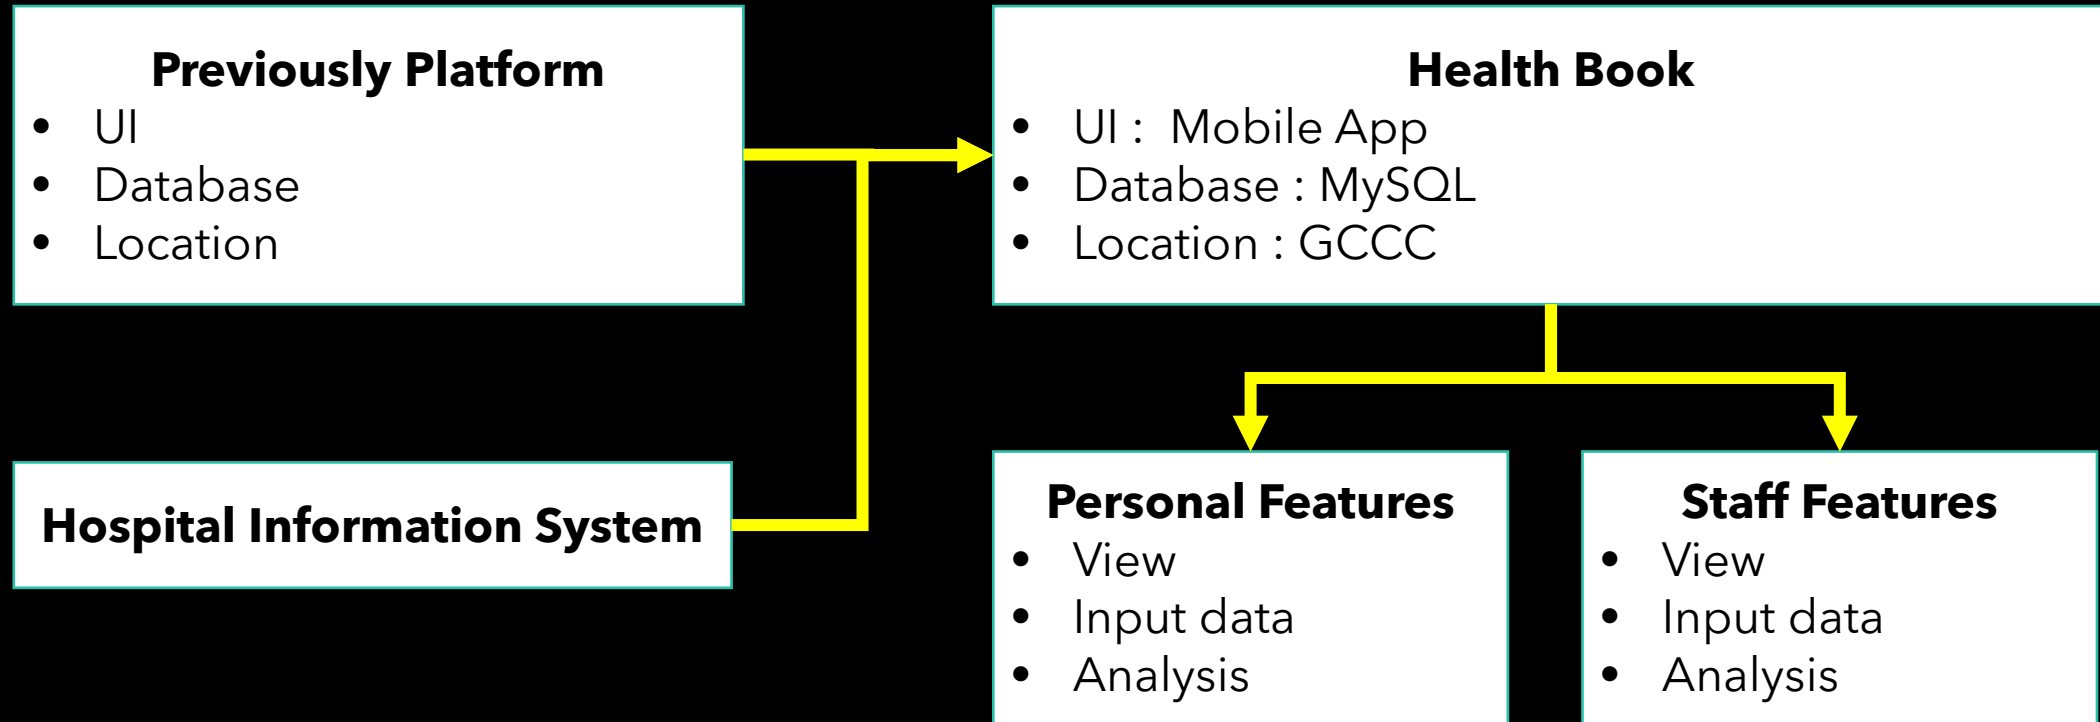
**Previously Platform**
- UI
- Database
- Location

**Hospital Information System**

**Health Book**
- UI :  Mobile App
- Database : MySQL
- Location : GCCC

**Personal Features**
- View
- Input data
- Analysis

**Staff Features**
- View
- Input data
- Analysis